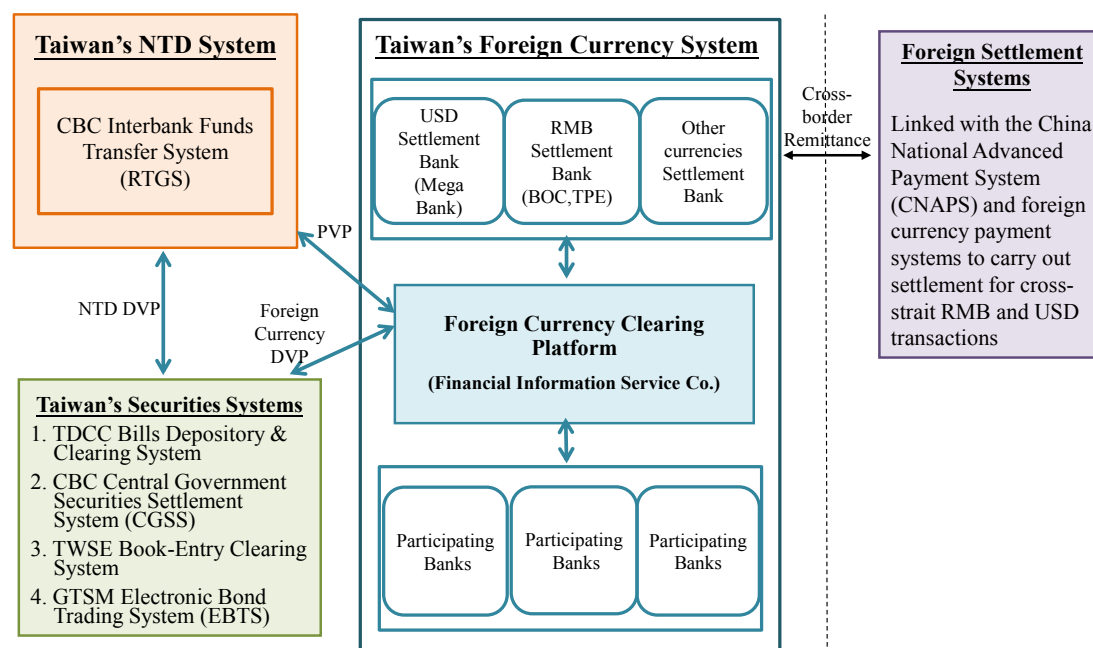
Taiwan's NTD System

CBC Interbank Funds Transfer System (RTGS)

Taiwan's Foreign Currency System

USD Settlement Bank (Mega Bank)

RMB Settlement Bank (BOC,TPE)

Other currencies Settlement Bank

Cross-border Remittance

Foreign Settlement Systems

Linked with the China National Advanced Payment System (CNAPS) and foreign currency payment systems to carry out settlement for cross-strait RMB and USD transactions

PVP

NTD DVP

Foreign Currency DVP

Foreign Currency Clearing Platform

(Financial Information Service Co.)

Taiwan's Securities Systems

1. TDCC Bills Depository & Clearing System
2. CBC Central Government Securities Settlement System (CGSS)
3. TWSE Book-Entry Clearing System
4. GTSM Electronic Bond Trading System (EBTS)

Participating Banks

Participating Banks

Participating Banks